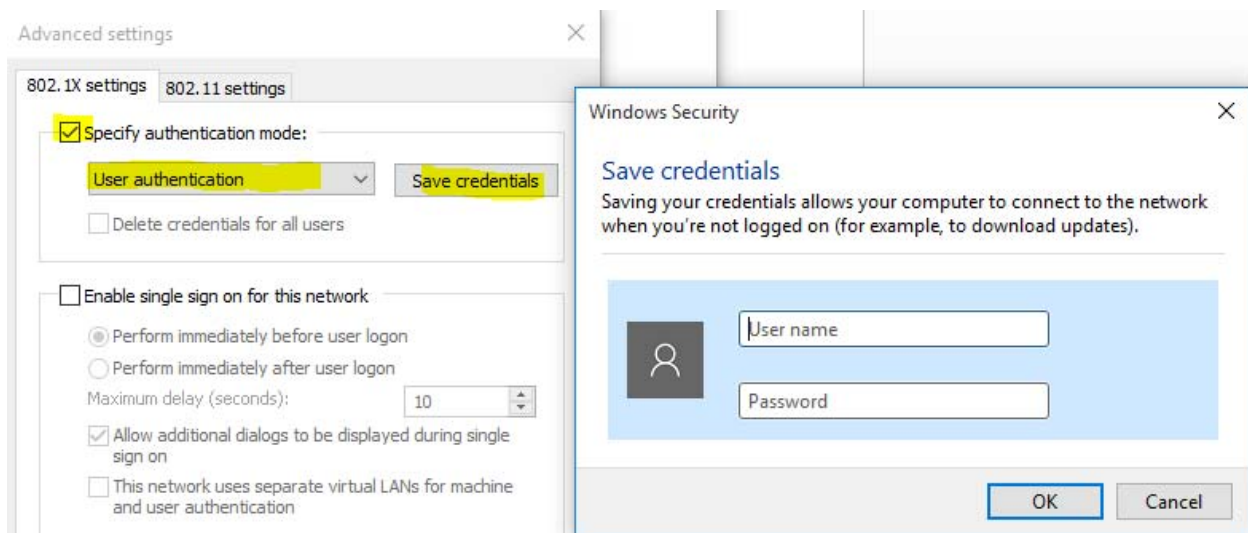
Advanced settings

802.1X settings | 802.11 settings

Specify authentication mode:

User authentication

Save credentials

Delete credentials for all users

Enable single sign on for this network

Perform immediately before user logon

Perform immediately after user logon

Maximum delay (seconds): 10

Allow additional dialogs to be displayed during single sign on

This network uses separate virtual LANs for machine and user authentication

Windows Security

Save credentials

Saving your credentials allows your computer to connect to the network when you're not logged on (for example, to download updates).

User name

Password

OK

Cancel